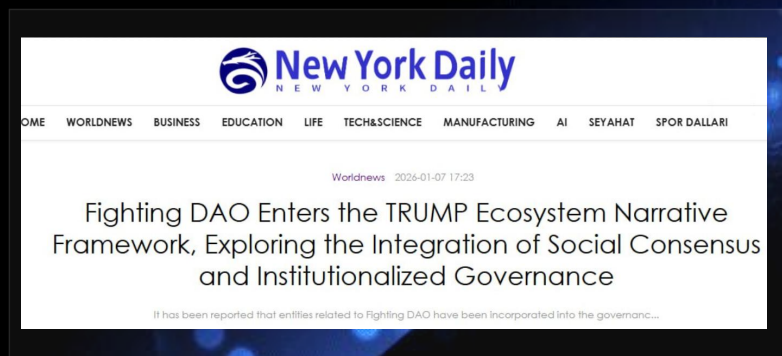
New York Daily
NEW YORK DAILY

OME WORLDNEWS BUSINESS EDUCATION LIFE TECH&SCIENCE MANUFACTURING AI SEYAHAT SPOR DALLARI

Worldnews 2026-01-07 17:23

Fighting DAO Enters the TRUMP Ecosystem Narrative Framework, Exploring the Integration of Social Consensus and Institutionalized Governance

It has been reported that entities related to Fighting DAO have been incorporated into the governanc...